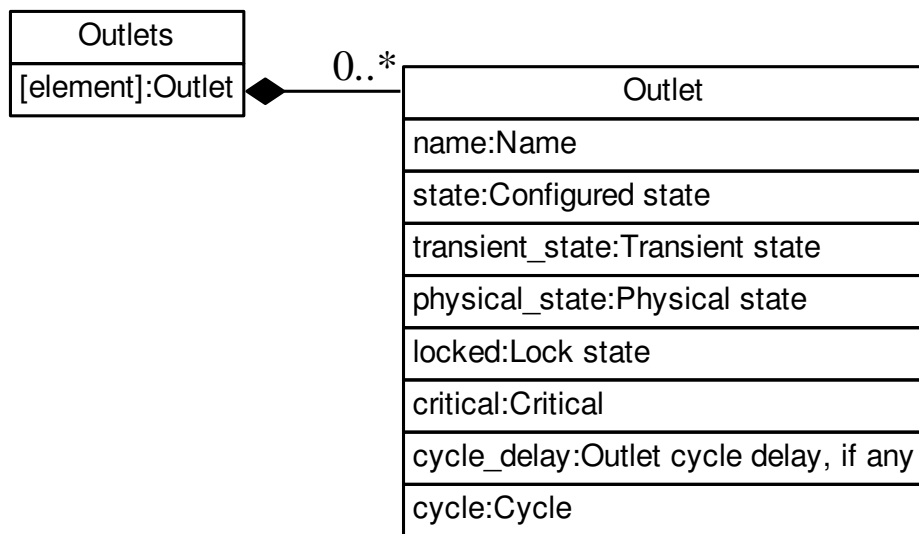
Outlets

[element]:Outlet

0..*

Outlet

name:Name

state:Configured state

transient_state:Transient state

physical_state:Physical state

locked:Lock state

critical:Critical

cycle_delay:Outlet cycle delay, if any

cycle:Cycle